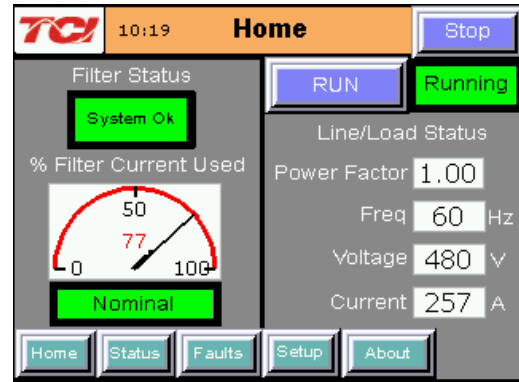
TCI 10:19 Home Stop

Filter Status

System Ok

% Filter Current Used

50

77

0 100

Nominal

RUN Running

Line/Load Status

Power Factor 1.00

Freq 60 Hz

Voltage 480 V

Current 257 A

Home Status Faults Setup About